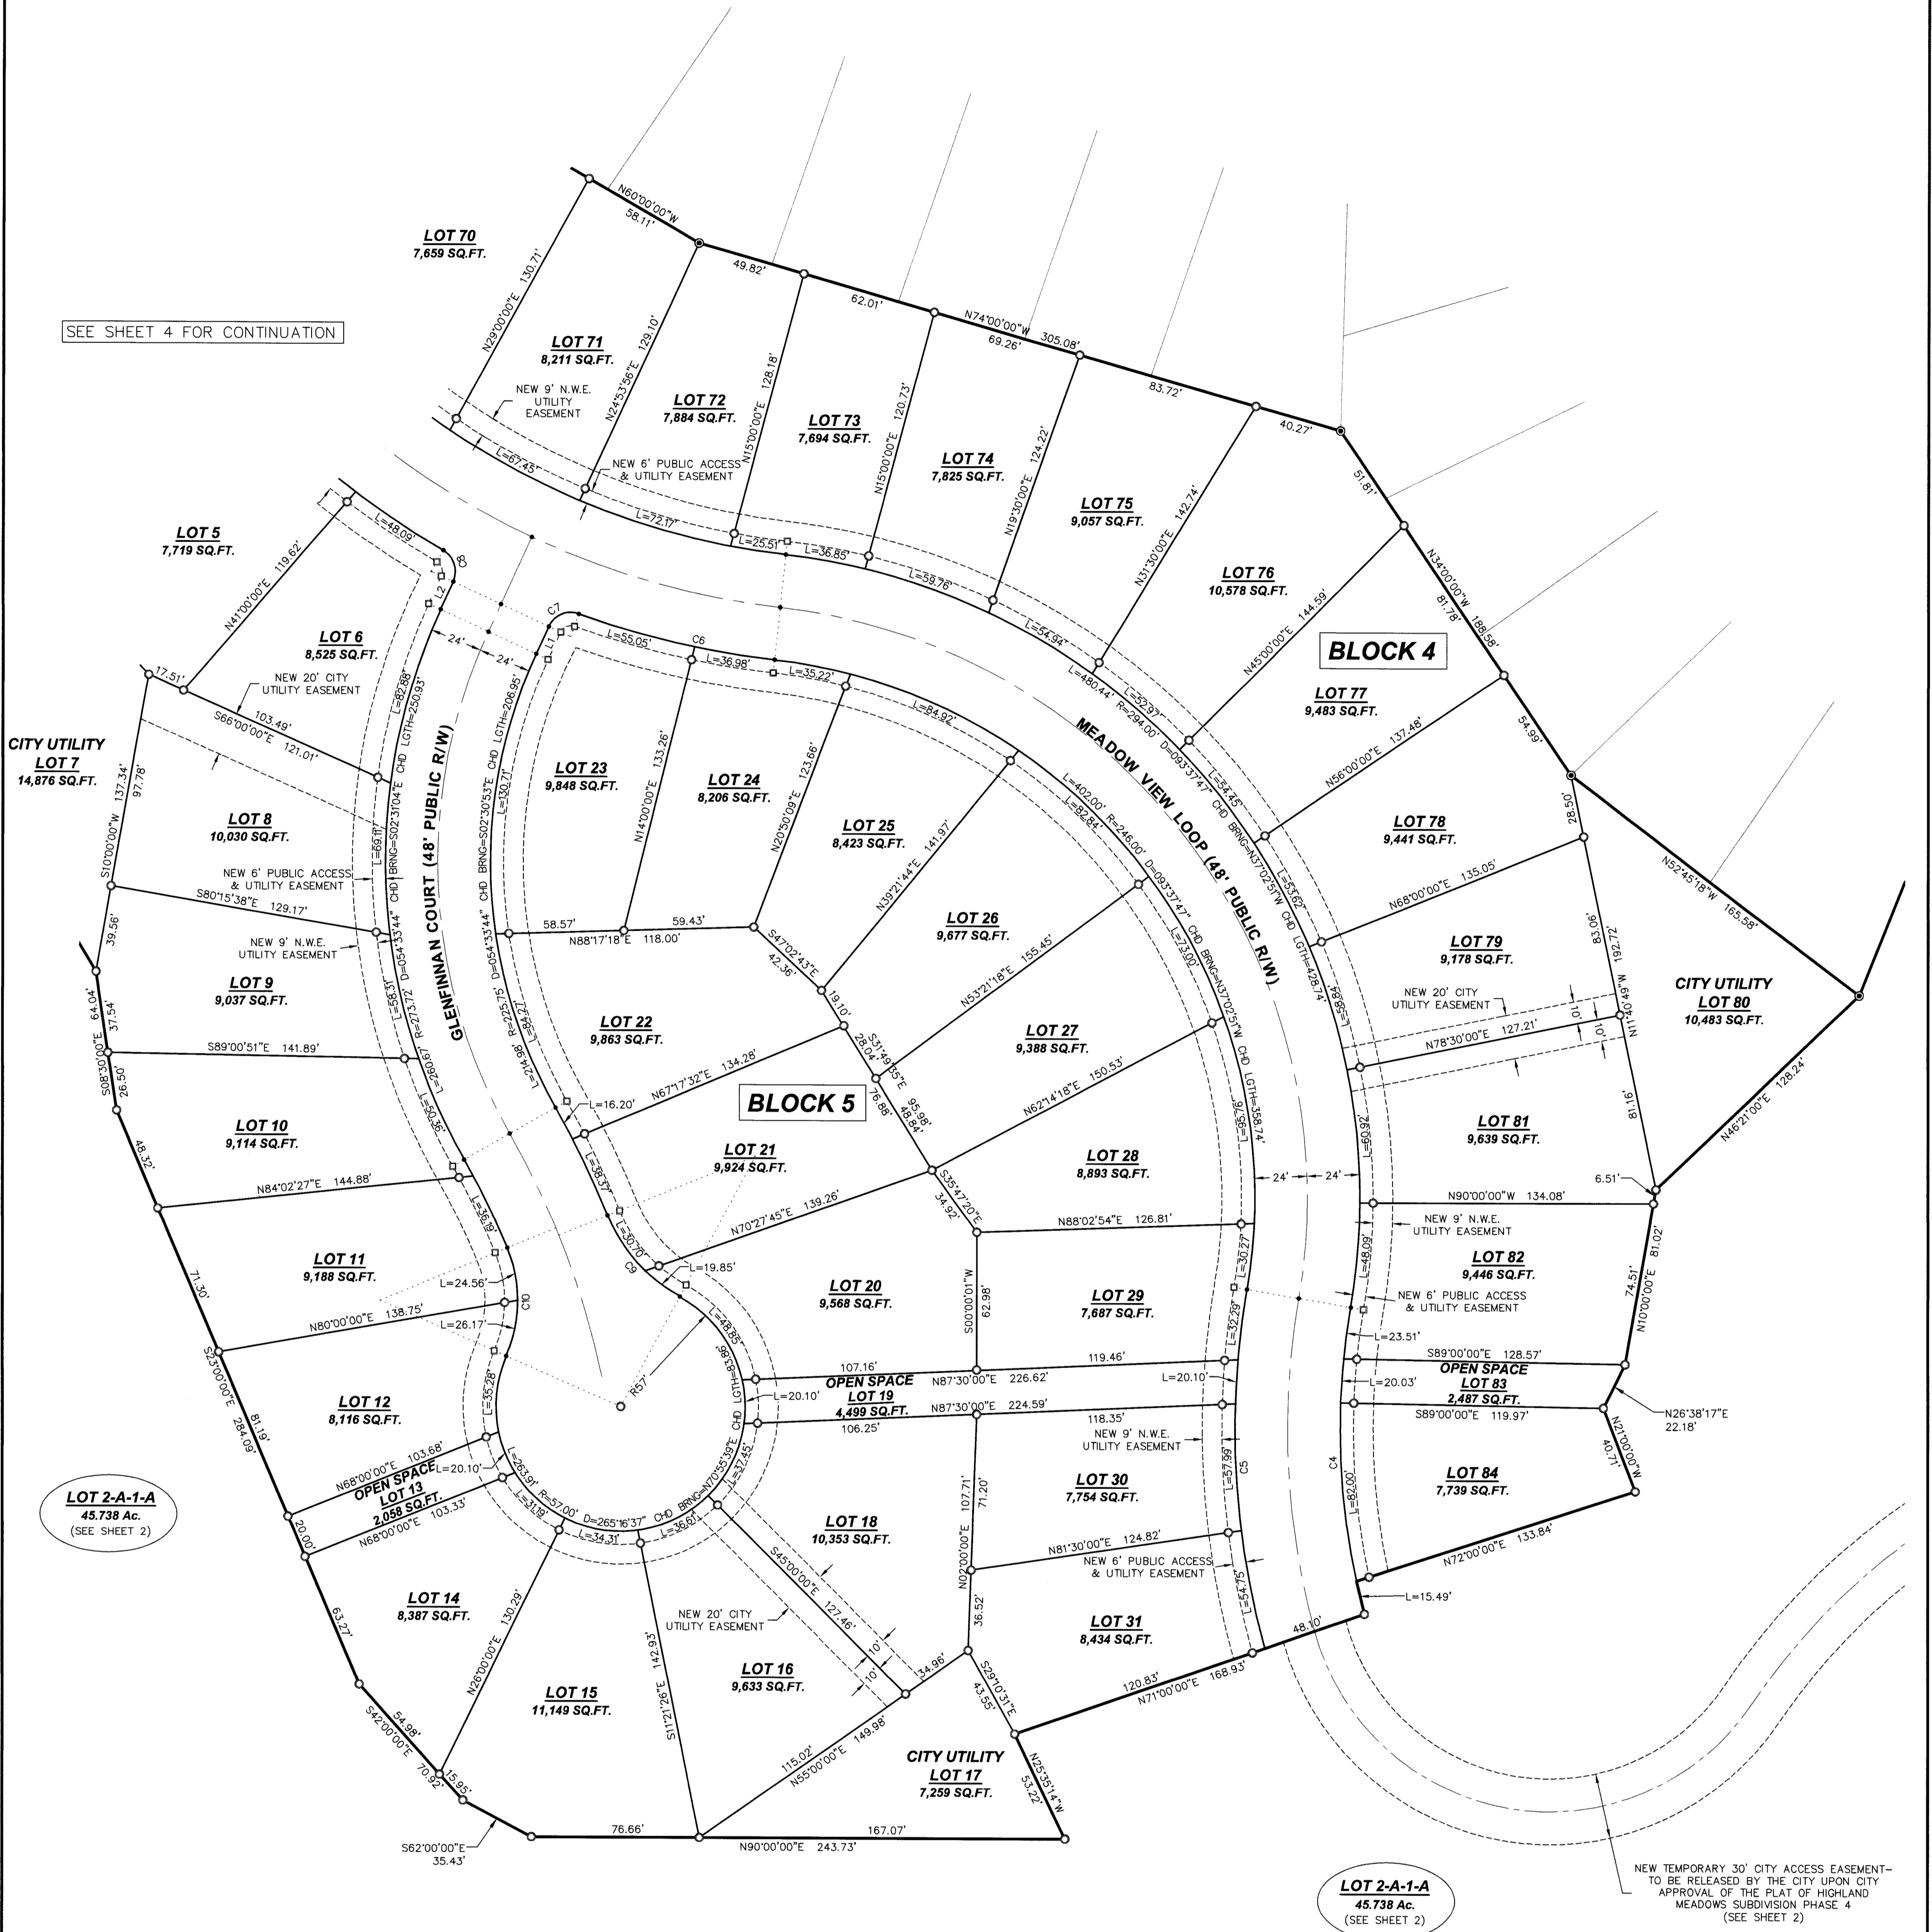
SEE SHEET 4 FOR CONTINUATION

LOT 70
7,659 SQ.FT.

N60°00'00"W
58.11'

N29°00'00"E 130.71'

LOT 71
8,211 SQ.FT.

NEW 9' N.W.E. UTILITY EASEMENT

N24°53'56"E 129.10'

49.82'

LOT 72
7,884 SQ.FT.

N15°00'00"E 128.18'

62.01'

LOT 73
7,694 SQ.FT.

N15°00'00"E 120.73'

N74°00'00"W 305.08'
69.26'

LOT 74
7,825 SQ.FT.

N19°30'00"E 124.22'

83.72'

LOT 75
9,057 SQ.FT.

N31°30'00"E 142.74'

40.27'

LOT 76
10,578 SQ.FT.

51.81'

N34°00'00"W 188.58'
81.78'

BLOCK 4

N45°00'00"E 144.59'

LOT 77
9,483 SQ.FT.

54.99'

N56°00'00"E 137.48'

LOT 78
9,441 SQ.FT.

28.50'

N52°45'18"W 165.58'

N68°00'00"E 135.05'

LOT 79
9,178 SQ.FT.

83.06'
192.72

CITY UTILITY
LOT 80
10,483 SQ.FT.

NEW 20' CITY UTILITY EASEMENT

N78°30'00"E 127.21'

N11°40'49"W

10'
10'

LOT 81
9,639 SQ.FT.

81.16'

N46°21'00"E 128.24'

6.51'

N90°00'00"W 134.08'

NEW 9' N.W.E. UTILITY EASEMENT

LOT 82
9,446 SQ.FT.

NEW 6' PUBLIC ACCESS & UTILITY EASEMENT

N10°00'00"E 81.02'
74.51'

L=23.51'

S89°00'00"E 128.57'
OPEN SPACE
LOT 83
2,487 SQ.FT.

L=20.03'

S89°00'00"E 119.97'

N26°38'17"E
22.18'

N21°00'00"W
40.71'

LOT 84
7,739 SQ.FT.

N72°00'00"E 133.84'

L=15.49'

C4
L=82.00'

L=67.45'

NEW 6' PUBLIC ACCESS & UTILITY EASEMENT

L=72.17'

L=25.51'

L=36.85'

L=59.76'

L=54.94'

L=480.44' R=294.00' D=093°37'47" CHD BRNG=N37°02'51"W CHD LGTH=428.74

L=52.97'

L=54.35'

L=53.62'

L=58.84'

MEADOW VIEW LOOP (48' PUBLIC R/W)

LOT 5
7,719 SQ.FT.

L=48.09'

C8

L2

N41°00'00"E 119.62'

LOT 6
8,525 SQ.FT.

17.51'

NEW 20' CITY UTILITY EASEMENT

24'
24'

C7

L1

L=55.05'

C6

L=36.98'

L=35.22'

L=84.92'

S66°00'00"E 121.01'
103.49'

CITY UTILITY
LOT 7
14,876 SQ.FT.

S10°00'00"W 137.34'
97.78'

LOT 8
10,030 SQ.FT.

L=82.98'

CHD LGTH=250.93'

CHD BRNG=S02°31'04"E

L=69.81'

NEW 6' PUBLIC ACCESS & UTILITY EASEMENT

S80°15'38"E 129.17'

NEW 9' N.W.E. UTILITY EASEMENT

39.56'

LOT 9
9,037 SQ.FT.

64.04'
37.54'

S08°30'00"E
26.50'

S89°00'51"E 141.89'

D=054°33'44"

R=273.72

L=58.31'

L=260.67'

L=50.36'

GLENFINNAN COURT (48' PUBLIC R/W)

LOT 23
9,848 SQ.FT.

CHD LGTH=206.95'

CHD BRNG=S02°30'53"E

L=130.71'

N14°00'00"E 133.26'

LOT 24
8,206 SQ.FT.

N20°50'09"E 123.66'

LOT 25
8,423 SQ.FT.

N39°21'44"E 141.97'

L=402.00' R=246.00' D=093°37'47" CHD BRNG=N37°02'51"W CHD LGTH=358.74'

L=82.84'

LOT 26
9,677 SQ.FT.

L=73.00'

58.57'
59.43'
N88°17'18"E 118.00'

S47°02'43"E
42.36'

19.10'

N53°21'18"E 155.45'

D=054°33'44"

R=225.75'

L=214.98'

L=84.27'

LOT 22
9,863 SQ.FT.

S31°49'35"E
28.04'
95.98'
76.88'
48.84'

LOT 27
9,388 SQ.FT.

L=95.76'

N67°17'32"E 134.28'

BLOCK 5

L=16.20'

N62°14'18"E 150.53'

LOT 10
9,114 SQ.FT.

48.32'

N84°02'27"E 144.88'

L=55.19'

L=38.37'

LOT 21
9,924 SQ.FT.

LOT 28
8,893 SQ.FT.

24'
24'

N70°27'45"E 139.26'

S35°47'20"E
34.92'

N88°02'54"E 126.81'

L=30.70'

LOT 11
9,188 SQ.FT.

71.30'

L=24.56'

C10

C9

L=19.85'

LOT 20
9,568 SQ.FT.

S00°00'01"W
62.98'

LOT 29
7,687 SQ.FT.

L=30.27'

L=32.29'

L=48.09'

N80°00'00"E 138.75'

L=26.17'

L=48.85'

R57'

CHD LGTH=83.96'

107.16'
OPEN SPACE
LOT 19
4,499 SQ.FT.

N87°30'00"E 226.62'

119.46'

L=20.10'

L=20.10'

N87°30'00"E 224.59'

106.25'

118.35'

NEW 9' N.W.E. UTILITY EASEMENT

LOT 12
8,116 SQ.FT.

S23°00'00"E 284.09'
81.19'

L=35.28'

N68°00'00"E 103.68'
OPEN SPACE
LOT 13
2,058 SQ.FT.
L=20.10'

N68°00'00"E 103.33'

L=263.91' R=57.00' D=265°16'37" CHD BRNG=N70°55'39"E

L=37.45'

L=31.19'

L=34.31'

L=36.61'

LOT 30
7,754 SQ.FT.

107.71'
71.20'

L=57.99'

C5

LOT 18
10,353 SQ.FT.

N02°00'00"E

N81°30'00"E 124.82'

NEW 6' PUBLIC ACCESS & UTILITY EASEMENT

L=54.75'

LOT 2-A-1-A
45.738 Ac.
(SEE SHEET 2)

20.00'

LOT 14
8,387 SQ.FT.

N28°00'00"E 130.29'

63.27'

NEW 20' CITY UTILITY EASEMENT

S45°00'00"E 127.46'

10'
10'

LOT 16
9,633 SQ.FT.

34.96'

36.52'

LOT 31
8,434 SQ.FT.

48.10'

LOT 15
11,149 SQ.FT.

S11°21'26"E 142.93'

S29°10'31"E
43.55'

120.83'
N71°00'00"E 168.93'

S42°00'00"E
54.98'
70.92'
15.95'

115.02'
N55°00'00"E 149.98'

CITY UTILITY
LOT 17
7,259 SQ.FT.

N25°35'14"W
53.22'

S62°00'00"E
35.43'

76.66'
167.07'
N90°00'00"E 243.73'

LOT 2-A-1-A
45.738 Ac.
(SEE SHEET 2)

NEW TEMPORARY 30' CITY ACCESS EASEMENT– TO BE RELEASED BY THE CITY UPON CITY APPROVAL OF THE PLAT OF HIGHLAND MEADOWS SUBDIVISION PHASE 4 (SEE SHEET 2)